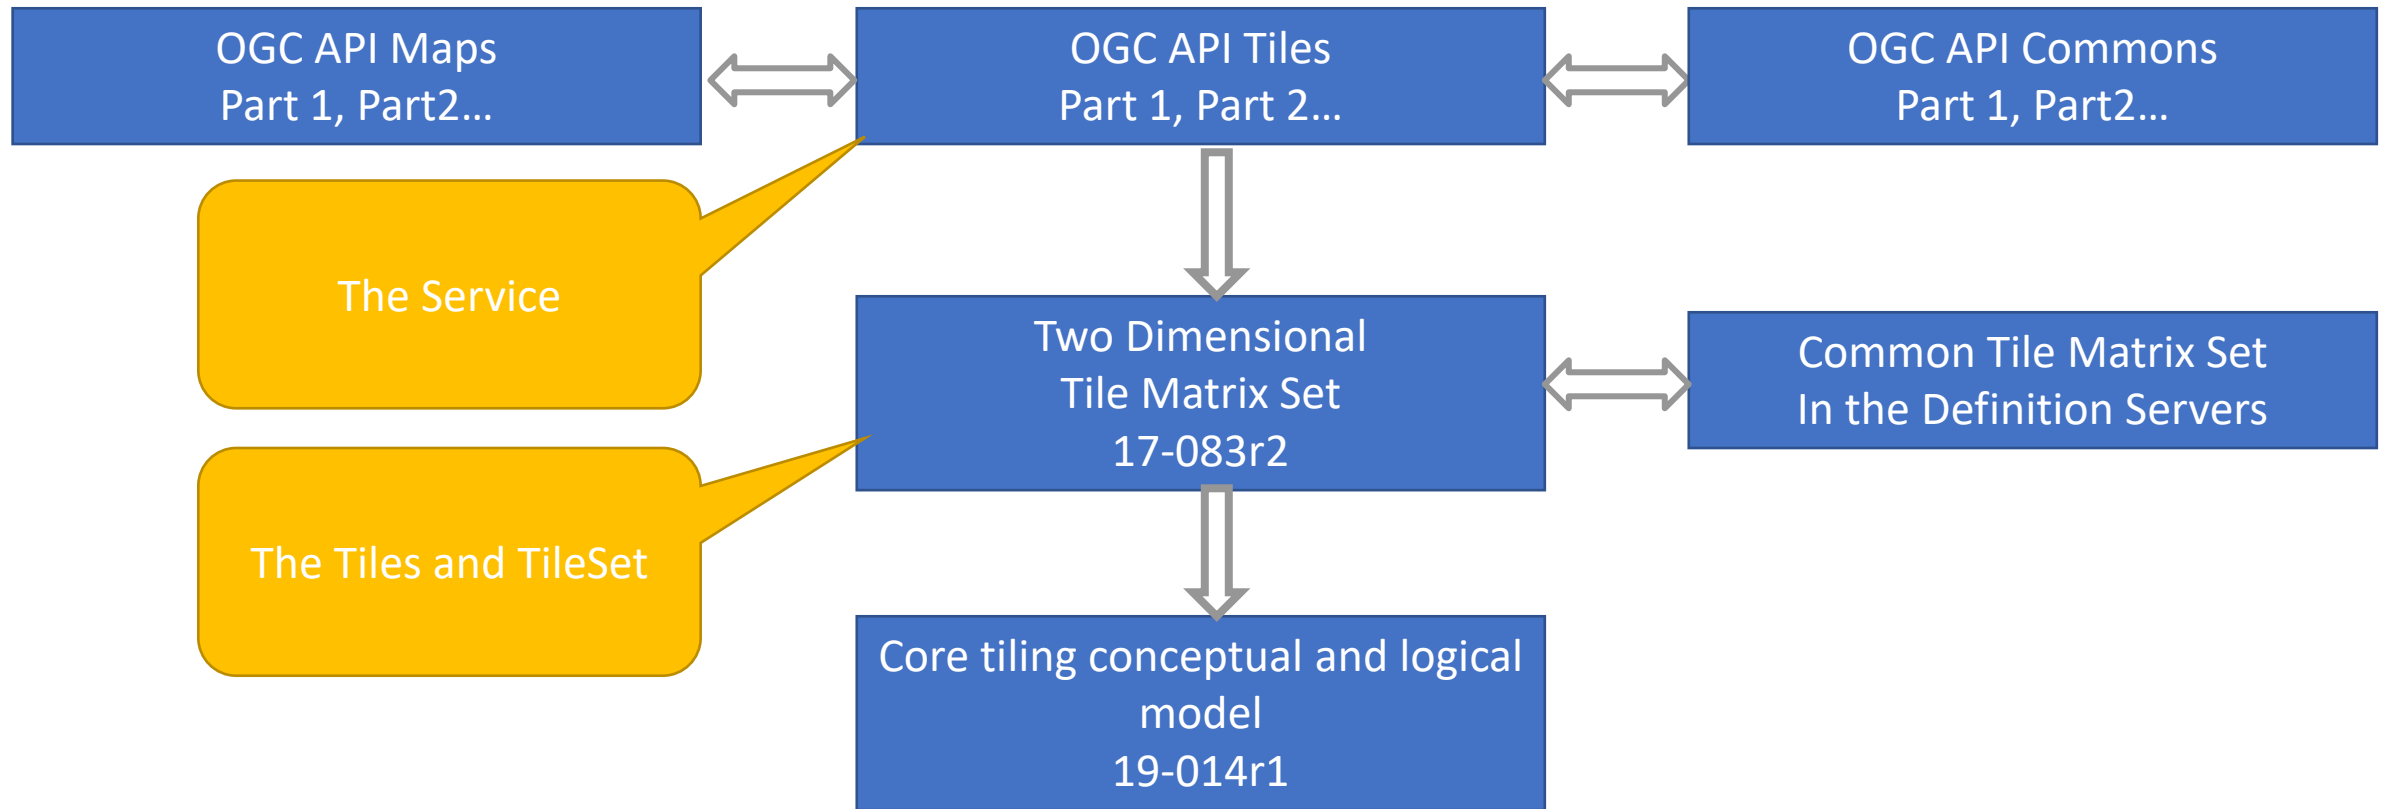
OGC API Maps
Part 1, Part2…

OGC API Tiles
Part 1, Part 2…

OGC API Commons
Part 1, Part2…

The Service

Two Dimensional
Tile Matrix Set
17-083r2

Common Tile Matrix Set
In the Definition Servers

The Tiles and TileSet

Core tiling conceptual and logical model
19-014r1